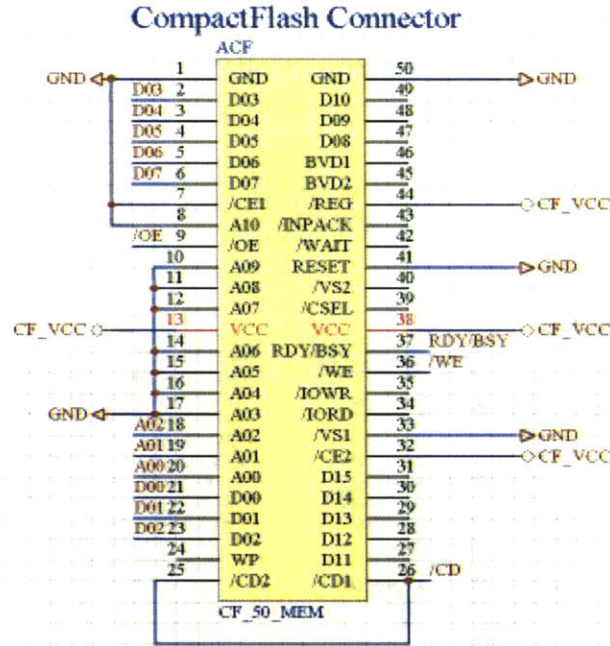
CompactFlash Connector

ACF

GND
D03
D04
D05
D06
D07
/OE
CF_VCC
GND
A02
A01
A00
D00
D01
D02

| | | | |
|---|---|---|---|
| 1 | GND | GND | 50 |
| 2 | D03 | D10 | 49 |
| 3 | D04 | D09 | 48 |
| 4 | D05 | D08 | 47 |
| 5 | D06 | BVD1 | 46 |
| 6 | D07 | BVD2 | 45 |
| 7 | /CE1 | /REG | 44 |
| 8 | A10 | /INPACK | 43 |
| 9 | /OE | /WAIT | 42 |
| 10 | A09 | RESET | 41 |
| 11 | A08 | /VS2 | 40 |
| 12 | A07 | /CSEL | 39 |
| 13 | VCC | VCC | 38 |
| 14 | A06 | RDY/BSY | 37 |
| 15 | A05 | /WE | 36 |
| 16 | A04 | /IOWR | 35 |
| 17 | A03 | /IORD | 34 |
| 18 | A02 | /VS1 | 33 |
| 19 | A01 | /CE2 | 32 |
| 20 | A00 | D15 | 31 |
| 21 | D00 | D14 | 30 |
| 22 | D01 | D13 | 29 |
| 23 | D02 | D12 | 28 |
| 24 | WP | D11 | 27 |
| 25 | /CD2 | /CD1 | 26 |

CF_50_MEM

GND
CF_VCC
GND
RDY/BSY
CF_VCC
/WE
GND
CF_VCC
/CD